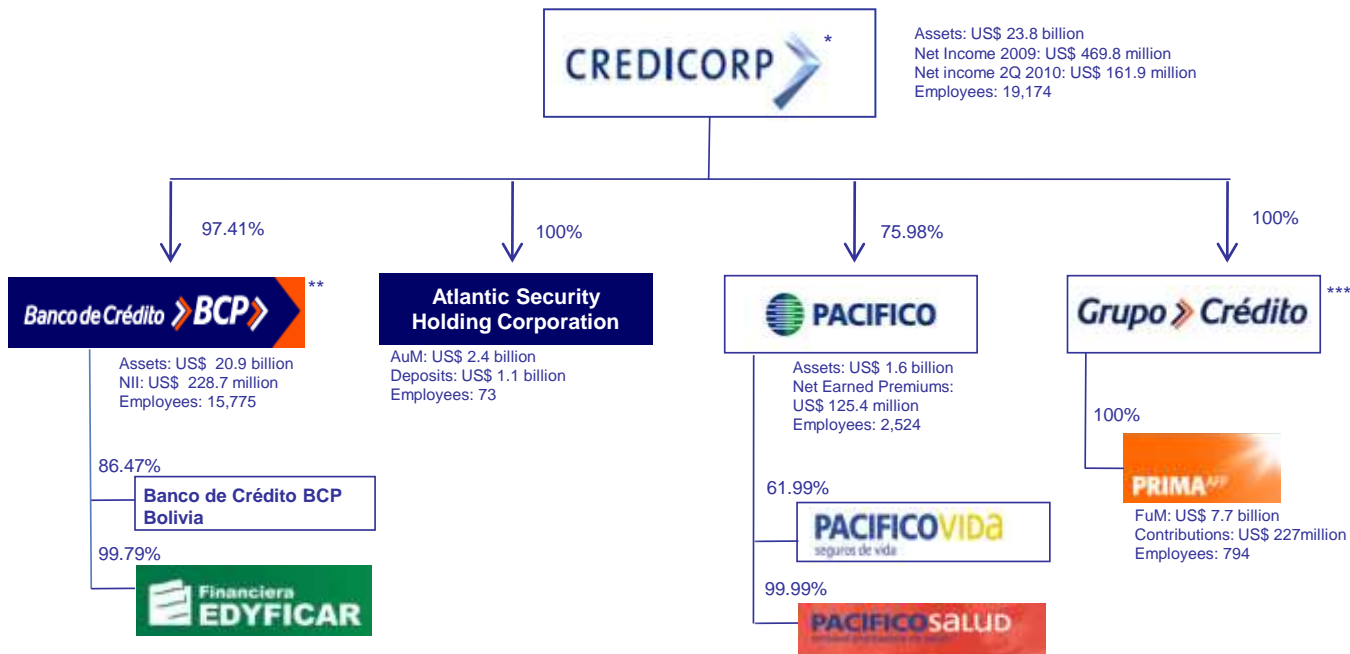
CREDICORP *

Assets: US$ 23.8 billion
Net Income 2009: US$ 469.8 million
Net income 2Q 2010: US$ 161.9 million
Employees: 19,174

97.41%

100%

75.98%

100%

Banco de Crédito BCP **

Assets: US$ 20.9 billion
NII: US$ 228.7 million
Employees: 15,775

86.47%

Banco de Crédito BCP Bolivia

99.79%

Financiera EDYFICAR

Atlantic Security Holding Corporation

AuM: US$ 2.4 billion
Deposits: US$ 1.1 billion
Employees: 73

PACIFICO

Assets: US$ 1.6 billion
Net Earned Premiums: US$ 125.4 million
Employees: 2,524

61.99%

PACIFICO VIDA
seguros de vida

99.99%

PACIFICO SALUD
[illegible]

Grupo Crédito ***

100%

PRIMA AFP

FuM: US$ 7.7 billion
Contributions: US$ 227million
Employees: 794